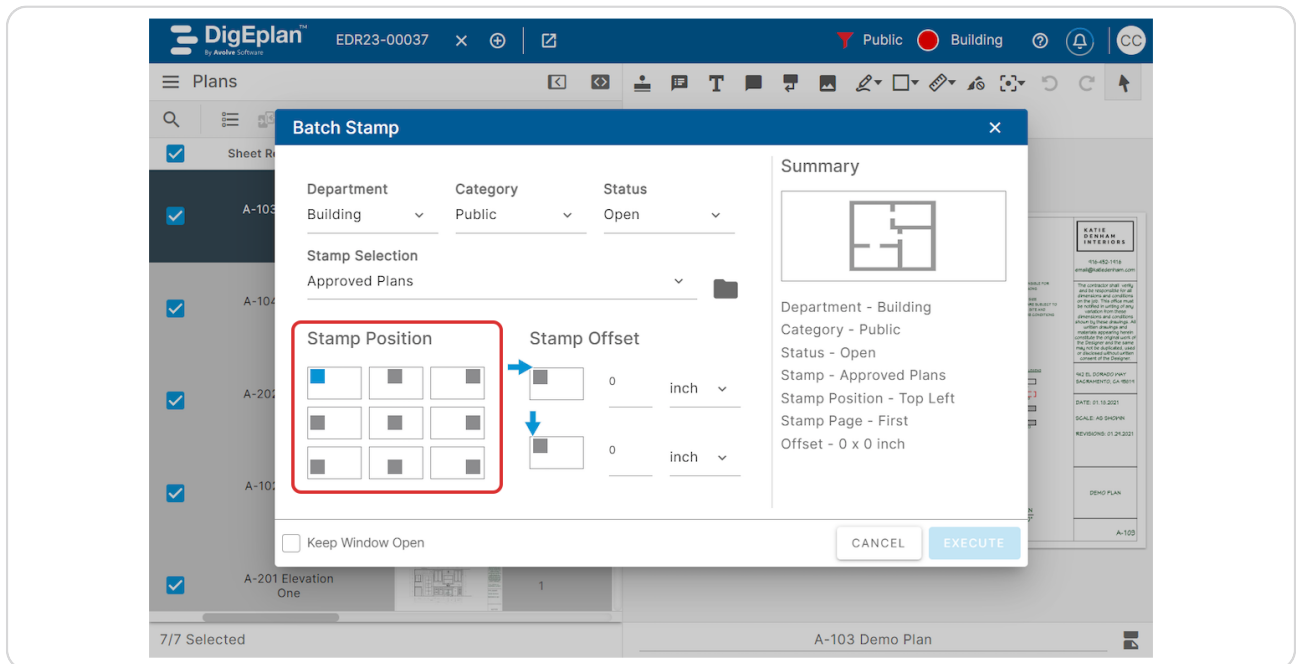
DigEplan™
By Avolve Software
EDR23-00037
Public
Building
CC

Plans

Sheet R
A-103
A-104
A-202
A-102
A-201 Elevation One
1

Batch Stamp

Department
Building
Category
Public
Status
Open

Stamp Selection
Approved Plans

Stamp Position

Stamp Offset
0
inch
0
inch

Summary

Department - Building
Category - Public
Status - Open
Stamp - Approved Plans
Stamp Position - Top Left
Stamp Page - First
Offset - 0 x 0 inch

Keep Window Open
CANCEL
EXECUTE

KATIE DENHAM INTERIORS
DEMO PLAN
A-103

7/7 Selected
A-103 Demo Plan